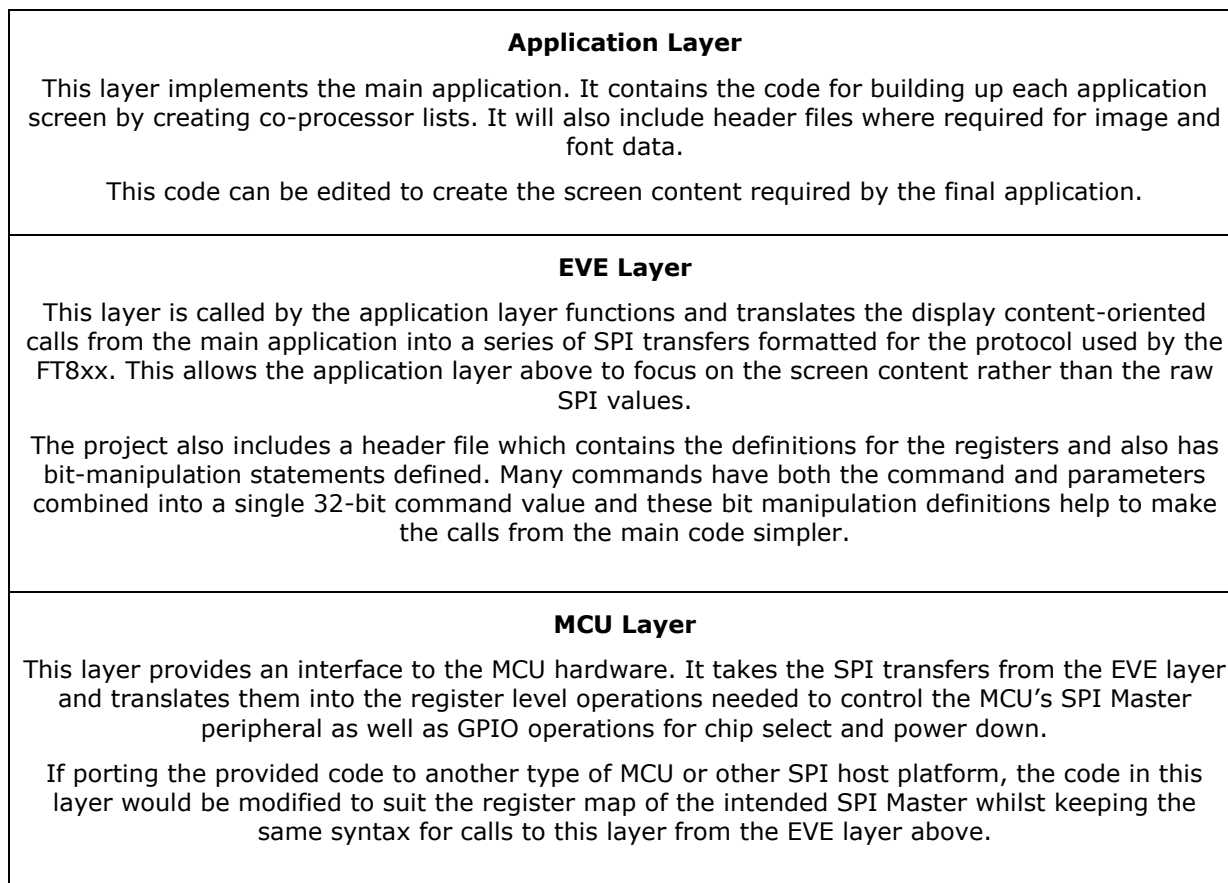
**Application Layer**

This layer implements the main application. It contains the code for building up each application screen by creating co-processor lists. It will also include header files where required for image and font data.

This code can be edited to create the screen content required by the final application.

**EVE Layer**

This layer is called by the application layer functions and translates the display content-oriented calls from the main application into a series of SPI transfers formatted for the protocol used by the FT8xx. This allows the application layer above to focus on the screen content rather than the raw SPI values.

The project also includes a header file which contains the definitions for the registers and also has bit-manipulation statements defined. Many commands have both the command and parameters combined into a single 32-bit command value and these bit manipulation definitions help to make the calls from the main code simpler.

**MCU Layer**

This layer provides an interface to the MCU hardware. It takes the SPI transfers from the EVE layer and translates them into the register level operations needed to control the MCU's SPI Master peripheral as well as GPIO operations for chip select and power down.

If porting the provided code to another type of MCU or other SPI host platform, the code in this layer would be modified to suit the register map of the intended SPI Master whilst keeping the same syntax for calls to this layer from the EVE layer above.